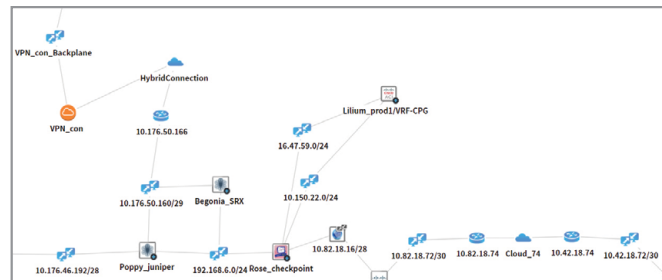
VPN_con_Backplane

HybridConnection

VPN_con

10.176.50.166

Lilium_prod1/VRF-CPG

16.47.59.0/24

10.150.22.0/24

10.176.50.160/29

Begonia_SRX

10.82.18.16/28

10.176.46.192/28

Poppy_juniper

192.168.6.0/24

Rose_checkpoint

10.82.18.72/30

10.82.18.74

Cloud_74

10.42.18.74

10.42.18.72/30